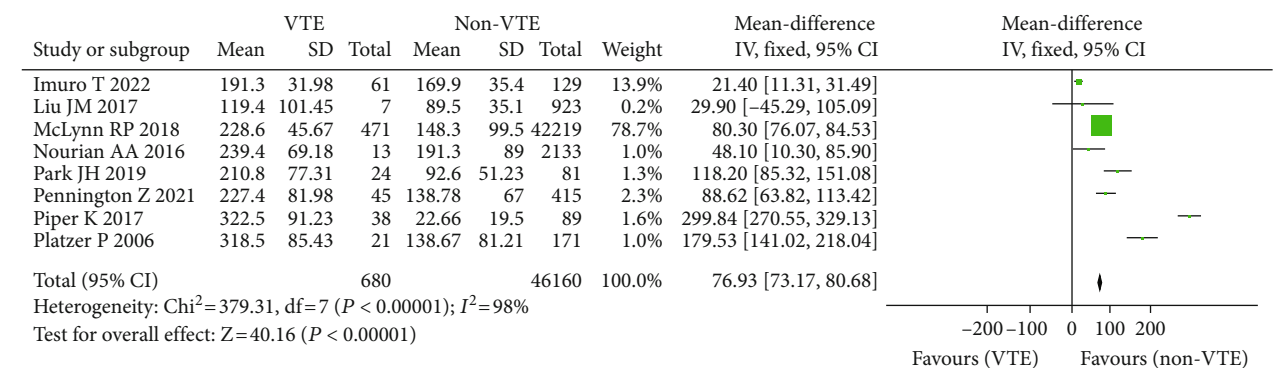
| Study or subgroup | VTE Mean | VTE SD | VTE Total | Non-VTE Mean | Non-VTE SD | Non-VTE Total | Weight | Mean-difference IV, fixed, 95% CI |
|---|---|---|---|---|---|---|---|---|
| Imuro T 2022 | 191.3 | 31.98 | 61 | 169.9 | 35.4 | 129 | 13.9% | 21.40 [11.31, 31.49] |
| Liu JM 2017 | 119.4 | 101.45 | 7 | 89.5 | 35.1 | 923 | 0.2% | 29.90 [−45.29, 105.09] |
| McLynn RP 2018 | 228.6 | 45.67 | 471 | 148.3 | 99.5 | 42219 | 78.7% | 80.30 [76.07, 84.53] |
| Nourian AA 2016 | 239.4 | 69.18 | 13 | 191.3 | 89 | 2133 | 1.0% | 48.10 [10.30, 85.90] |
| Park JH 2019 | 210.8 | 77.31 | 24 | 92.6 | 51.23 | 81 | 1.3% | 118.20 [85.32, 151.08] |
| Pennington Z 2021 | 227.4 | 81.98 | 45 | 138.78 | 67 | 415 | 2.3% | 88.62 [63.82, 113.42] |
| Piper K 2017 | 322.5 | 91.23 | 38 | 22.66 | 19.5 | 89 | 1.6% | 299.84 [270.55, 329.13] |
| Platzer P 2006 | 318.5 | 85.43 | 21 | 138.67 | 81.21 | 171 | 1.0% | 179.53 [141.02, 218.04] |
| Total (95% CI) | | | 680 | | | 46160 | 100.0% | 76.93 [73.17, 80.68] |

Heterogeneity: Chi$^2$=379.31, df=7 ($P$ < 0.00001); $I^2$=98%
Test for overall effect: Z=40.16 ($P$ < 0.00001)

Mean-difference
IV, fixed, 95% CI

−200 −100 0 100 200
Favours (VTE) Favours (non-VTE)